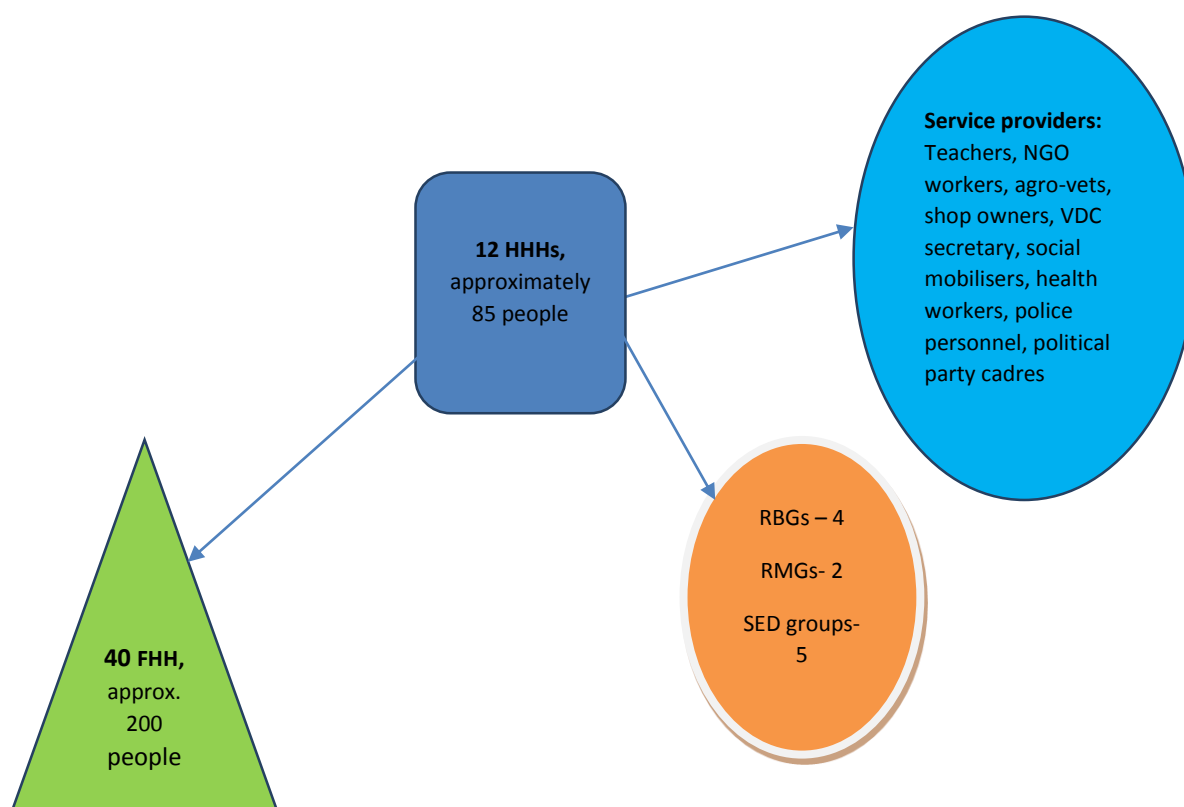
**12 HHHs,** approximately 85 people

**Service providers:** Teachers, NGO workers, agro-vets, shop owners, VDC secretary, social mobilisers, health workers, police personnel, political party cadres

**40 FHH,** approx. 200 people

RBGs – 4

RMGs- 2

SED groups- 5